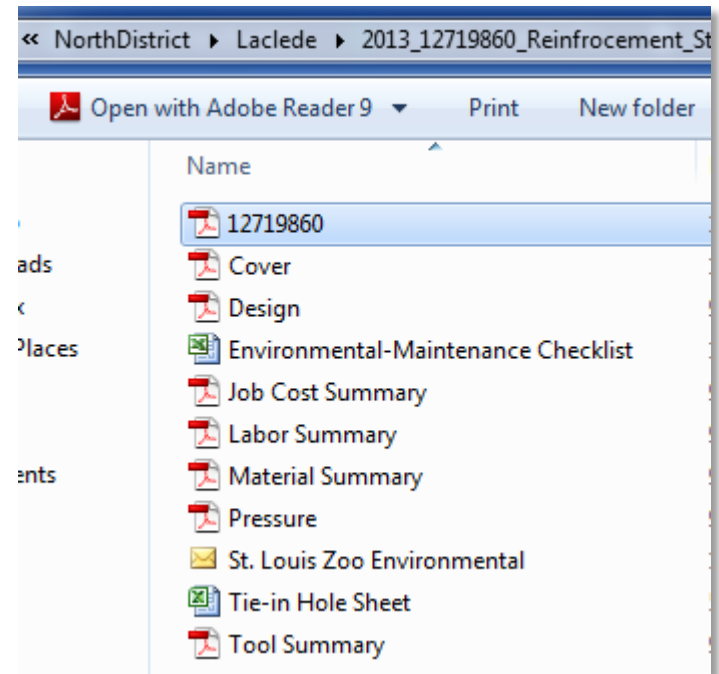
« NorthDistrict ▸ Laclede ▸ 2013_12719860_Reinfrocement_St

Open with Adobe Reader 9 ▾ Print New folder

ads
x
Places
ents

Name

12719860
Cover
Design
Environmental-Maintenance Checklist
Job Cost Summary
Labor Summary
Material Summary
Pressure
St. Louis Zoo Environmental
Tie-in Hole Sheet
Tool Summary